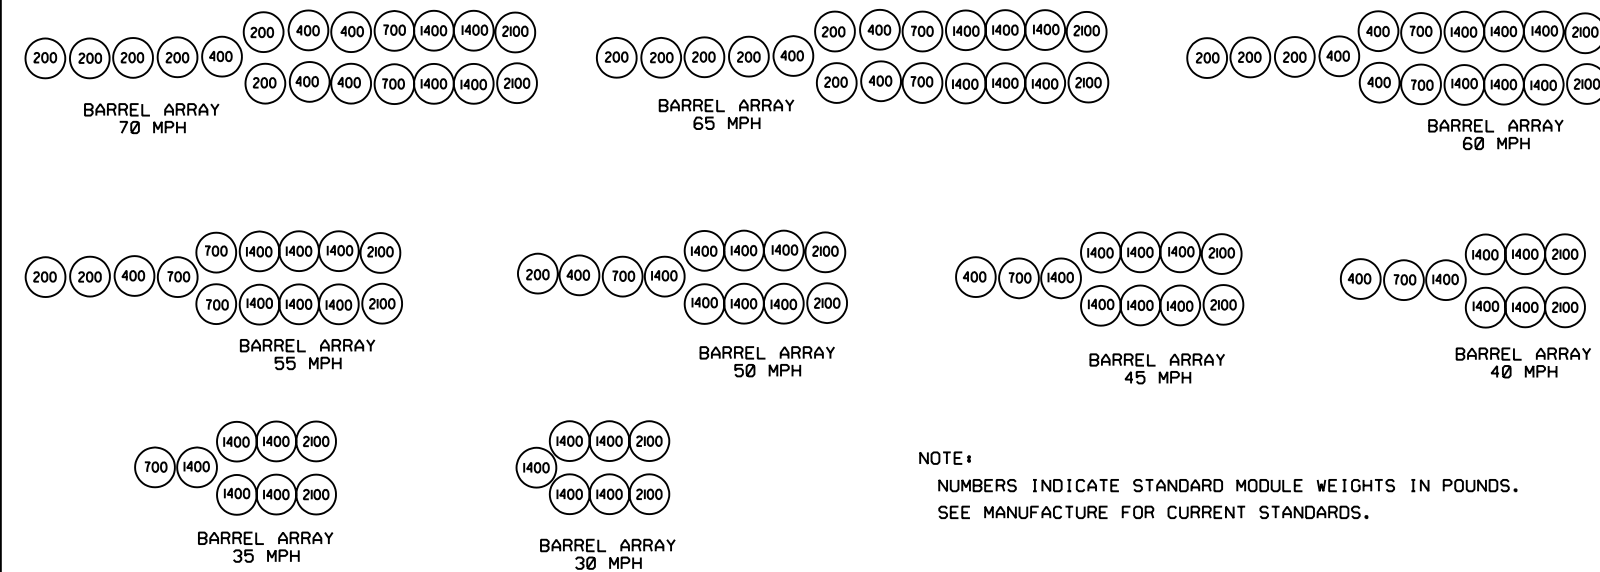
200 200 200 200 400 200 400 400 700 1400 1400 2100
200 400 400 700 1400 1400 2100
BARREL ARRAY
70 MPH

200 200 200 200 400 200 400 700 1400 1400 1400 2100
200 400 700 1400 1400 1400 2100
BARREL ARRAY
65 MPH

200 200 200 400 400 700 1400 1400 1400 2100
400 700 1400 1400 1400 2100
BARREL ARRAY
60 MPH

200 200 400 700 700 1400 1400 1400 2100
700 1400 1400 1400 2100
BARREL ARRAY
55 MPH

200 400 700 1400 1400 1400 1400 2100
1400 1400 1400 2100
BARREL ARRAY
50 MPH

400 700 1400 1400 1400 1400 2100
1400 1400 1400 2100
BARREL ARRAY
45 MPH

400 700 1400 1400 1400 2100
1400 1400 2100
BARREL ARRAY
40 MPH

700 1400 1400 1400 2100
1400 1400 2100
BARREL ARRAY
35 MPH

1400 1400 1400 2100
1400 1400 2100
BARREL ARRAY
30 MPH

NOTE:
NUMBERS INDICATE STANDARD MODULE WEIGHTS IN POUNDS.
SEE MANUFACTURE FOR CURRENT STANDARDS.